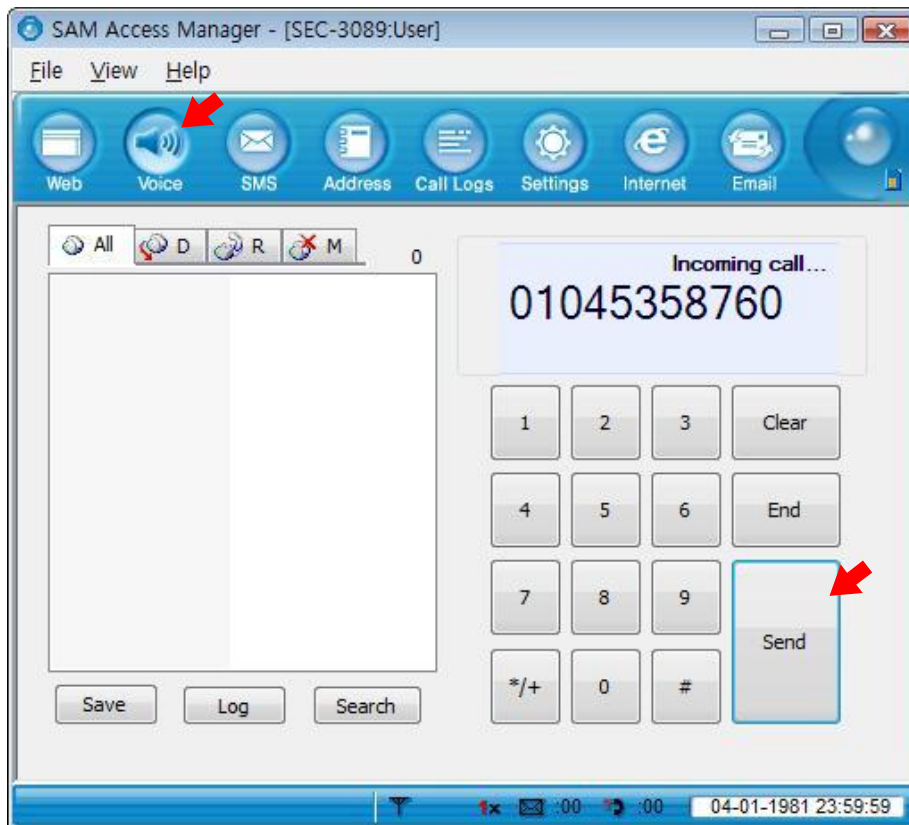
SAM Access Manager - [SEC-3089:User]

File View Help

Web Voice SMS Address Call Logs Settings Internet Email

All D R M 0

Incoming call...
01045358760

1 2 3 Clear
4 5 6 End
7 8 9 Send
*/+ 0 #

Save Log Search

1x :00 :00 04-01-1981 23:59:59